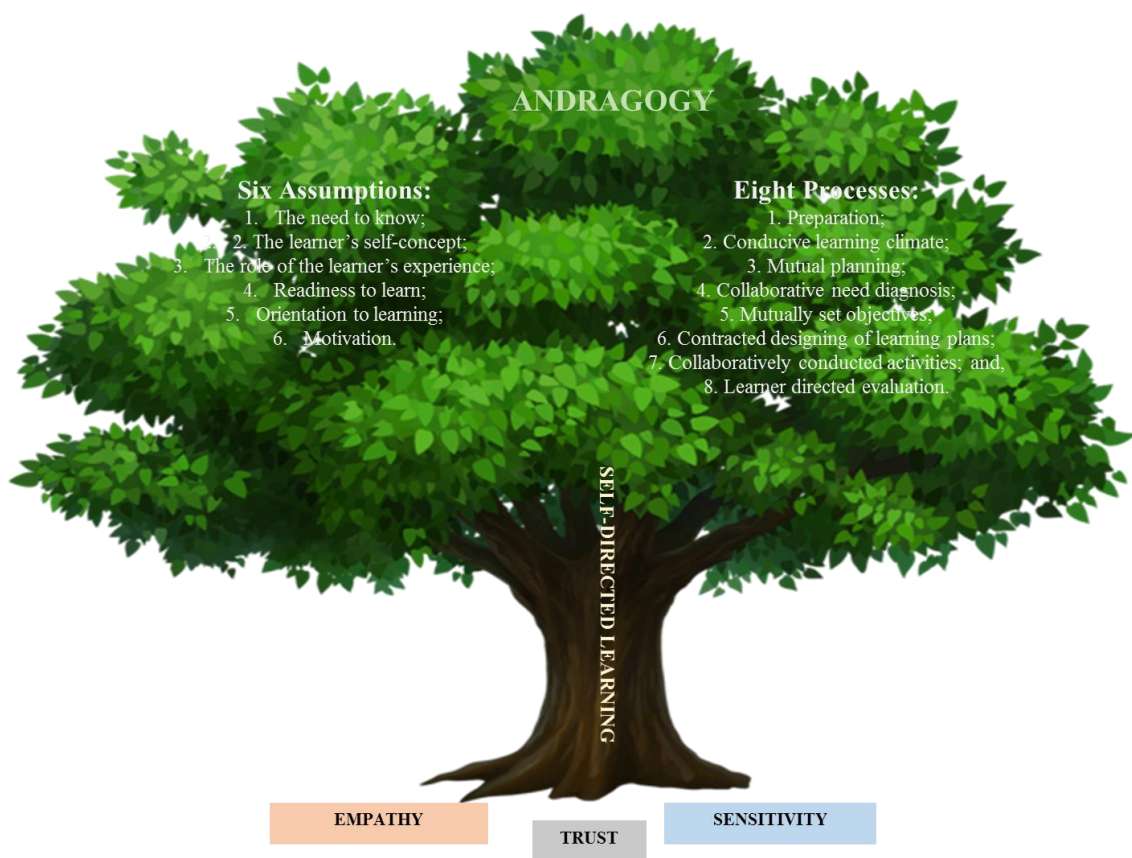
ANDRAGOGY

Six Assumptions:
1. The need to know;
2. The learner's self-concept;
3. The role of the learner's experience;
4. Readiness to learn;
5. Orientation to learning;
6. Motivation.

Eight Processes:
1. Preparation;
2. Conducive learning climate;
3. Mutual planning;
4. Collaborative need diagnosis;
5. Mutually set objectives;
6. Contracted designing of learning plans;
7. Collaboratively conducted activities; and,
8. Learner directed evaluation.

SELF-DIRECTED LEARNING

EMPATHY

TRUST

SENSITIVITY